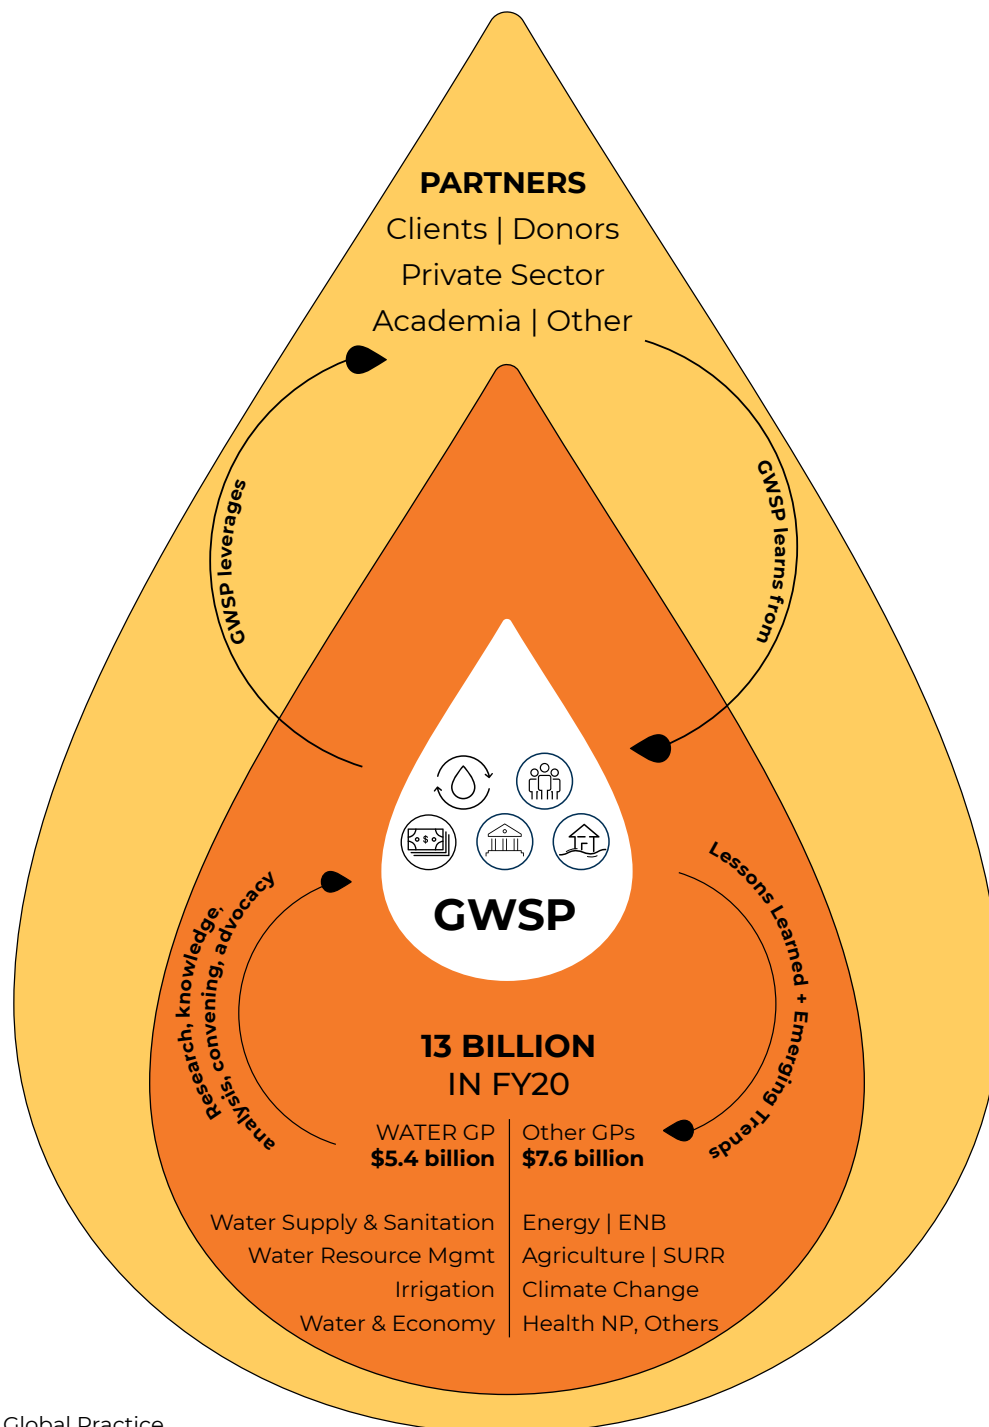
PARTNERS
Clients | Donors
Private Sector
Academia | Other

GWSP leverages

GWSP learns from

GWSP

Research, knowledge, analysis, convening, advocacy

Lessons Learned + Emerging Trends

13 BILLION
IN FY20

| WATER GP | Other GPs |
|---|---|
| **$5.4 billion** | **$7.6 billion** |
| Water Supply & Sanitation | Energy \| ENB |
| Water Resource Mgmt | Agriculture \| SURR |
| Irrigation | Climate Change |
| Water & Economy | Health NP, Others |

Global Practice